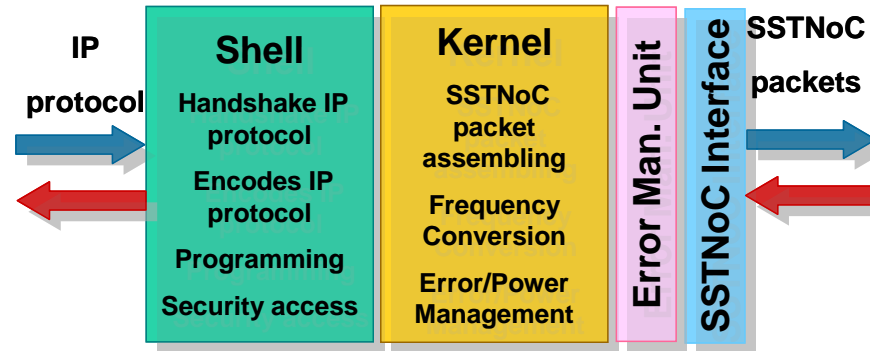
IP protocol

Shell
Handshake IP protocol
Encodes IP protocol
Programming
Security access

Kernel
SSTNoC packet assembling
Frequency Conversion
Error/Power Management

Error Man. Unit

SSTNoC Interface

SSTNoC packets